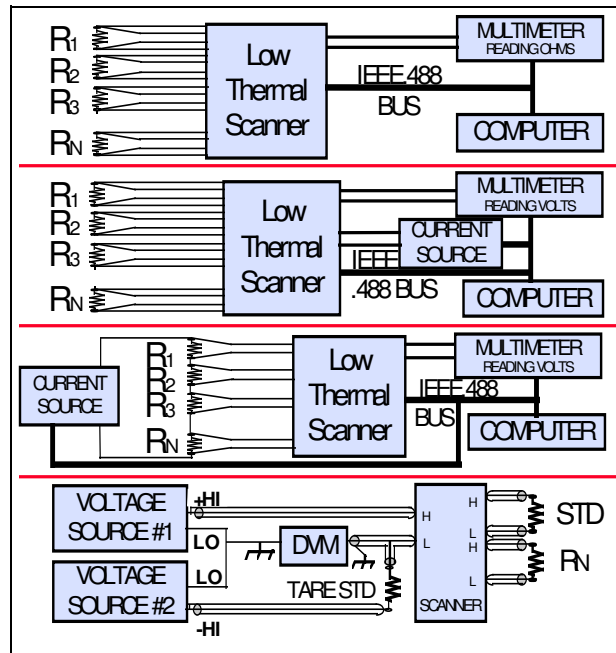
$R_1$
$R_2$
$R_3$
$R_N$
Low Thermal Scanner
MULTIMETER
READING OHMS
IEEE 488 BUS
COMPUTER

$R_1$
$R_2$
$R_3$
$R_N$
Low Thermal Scanner
MULTIMETER
READING VOLTS
CURRENT SOURCE
IEEE .488 BUS
COMPUTER

CURRENT SOURCE
$R_1$
$R_2$
$R_3$
$R_N$
Low Thermal Scanner
MULTIMETER
READING VOLTS
IEEE 488 BUS
COMPUTER

VOLTAGE SOURCE #1
+HI
LO
DVM
VOLTAGE SOURCE #2
LO
-HI
TARE STD
H
L
SCANNER
H
L
H
L
STD
RN